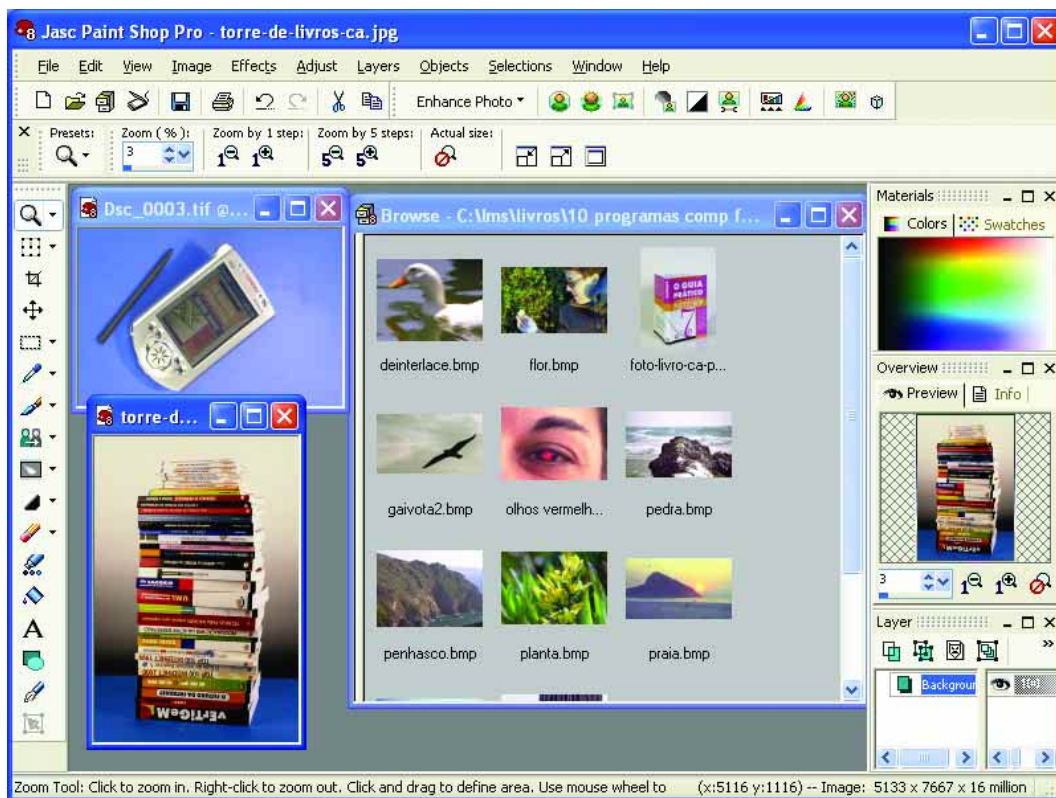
Jasc Paint Shop Pro - torre-de-livros-ca.jpg

File Edit View Image Effects Adjust Layers Objects Selections Window Help

Enhance Photo

Presets: Zoom (%): Zoom by 1 step: Zoom by 5 steps: Actual size:

3

Dsc_0003.tif @...

Browse - C:\lms\livros\10 programas comp f...

deinterlace.bmp flor.bmp foto-livro-ca-p...

gaivota2.bmp olhos vermelh... pedra.bmp

penhasco.bmp planta.bmp praia.bmp

torre-d...

Materials

Colors Swatches

Overview

Preview Info

3

Layer

Backgrour

Zoom Tool: Click to zoom in. Right-click to zoom out. Click and drag to define area. Use mouse wheel to (x:5116 y:1116) -- Image: 5133 x 7667 x 16 million